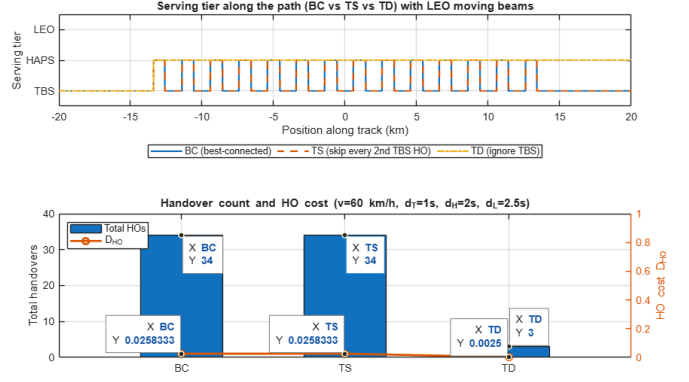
Serving tier along the path (BC vs TS vs TD) with LEO moving beams

Serving tier

LEO
HAPS
TBS

-20 -15 -10 -5 0 5 10 15 20

Position along track (km)

BC (best-connected)
TS (skip every 2nd TBS HO)
TD (ignore TBS)

Handover count and HO cost (v=60 km/h, $d_T$=1s, $d_H$=2s, $d_L$=2.5s)

Total handovers

40
30
20
10
0

Total HOs
$D_{HO}$

X BC
Y 34

X TS
Y 34

X TD
Y 3

X BC
Y 0.0258333

X TS
Y 0.0258333

X TD
Y 0.0025

BC TS TD

HO cost $D_{HO}$

1
0.8
0.6
0.4
0.2
0